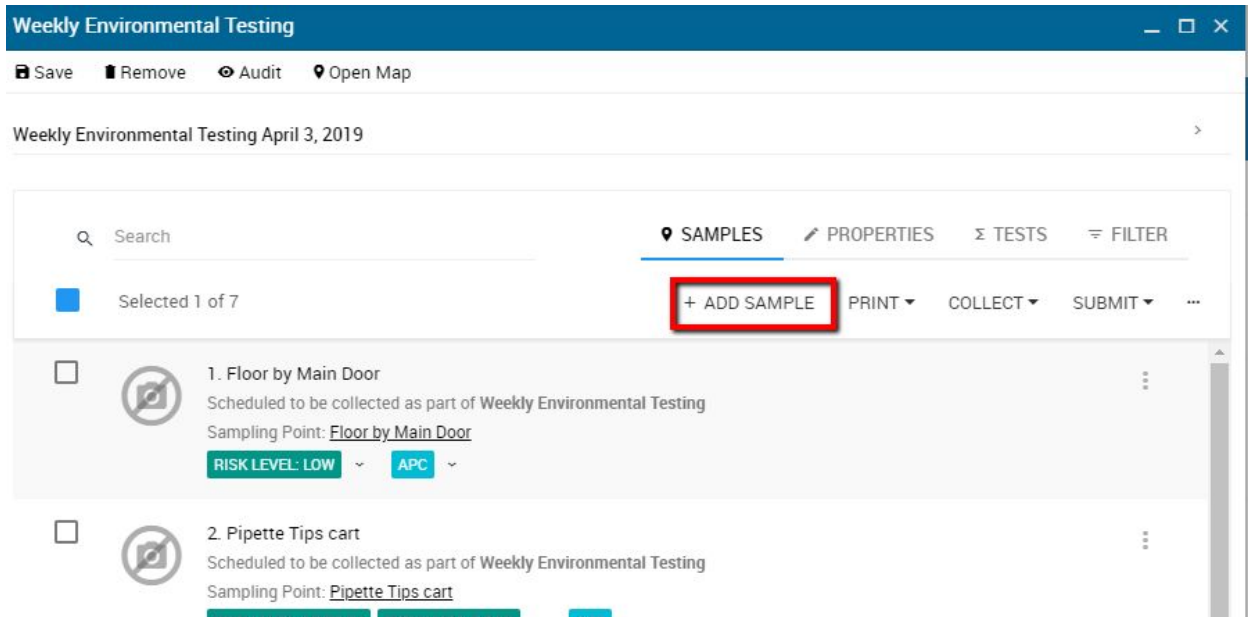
Weekly Environmental Testing

Save Remove Audit Open Map

Weekly Environmental Testing April 3, 2019

Search

SAMPLES PROPERTIES Σ TESTS FILTER

Selected 1 of 7

+ ADD SAMPLE PRINT COLLECT SUBMIT ···

1. Floor by Main Door
Scheduled to be collected as part of Weekly Environmental Testing
Sampling Point: Floor by Main Door
RISK LEVEL: LOW APC

2. Pipette Tips cart
Scheduled to be collected as part of Weekly Environmental Testing
Sampling Point: Pipette Tips cart